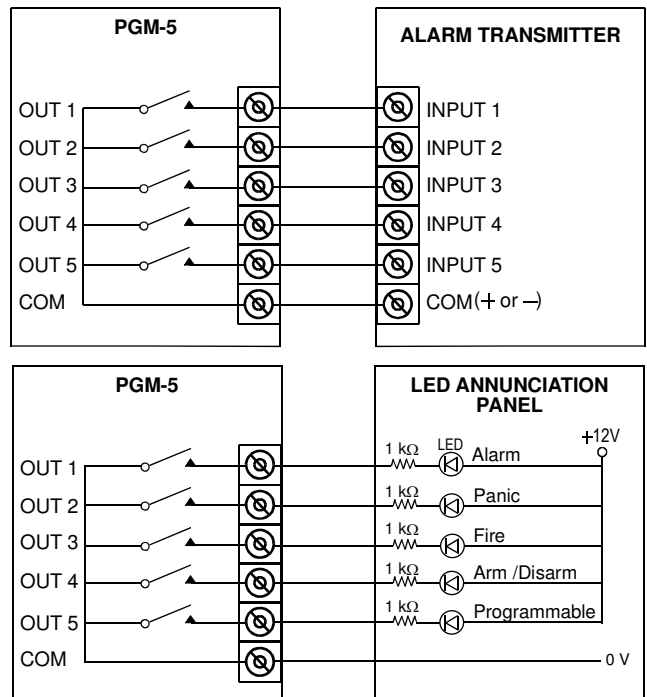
PGM-5

OUT 1
OUT 2
OUT 3
OUT 4
OUT 5
COM

ALARM TRANSMITTER

INPUT 1
INPUT 2
INPUT 3
INPUT 4
INPUT 5
COM(+ or –)

PGM-5

OUT 1
OUT 2
OUT 3
OUT 4
OUT 5
COM

LED ANNUNCIATION PANEL

+12V

1 k$\Omega$ LED Alarm
1 k$\Omega$ Panic
1 k$\Omega$ Fire
1 k$\Omega$ Arm /Disarm
1 k$\Omega$ Programmable

0 V